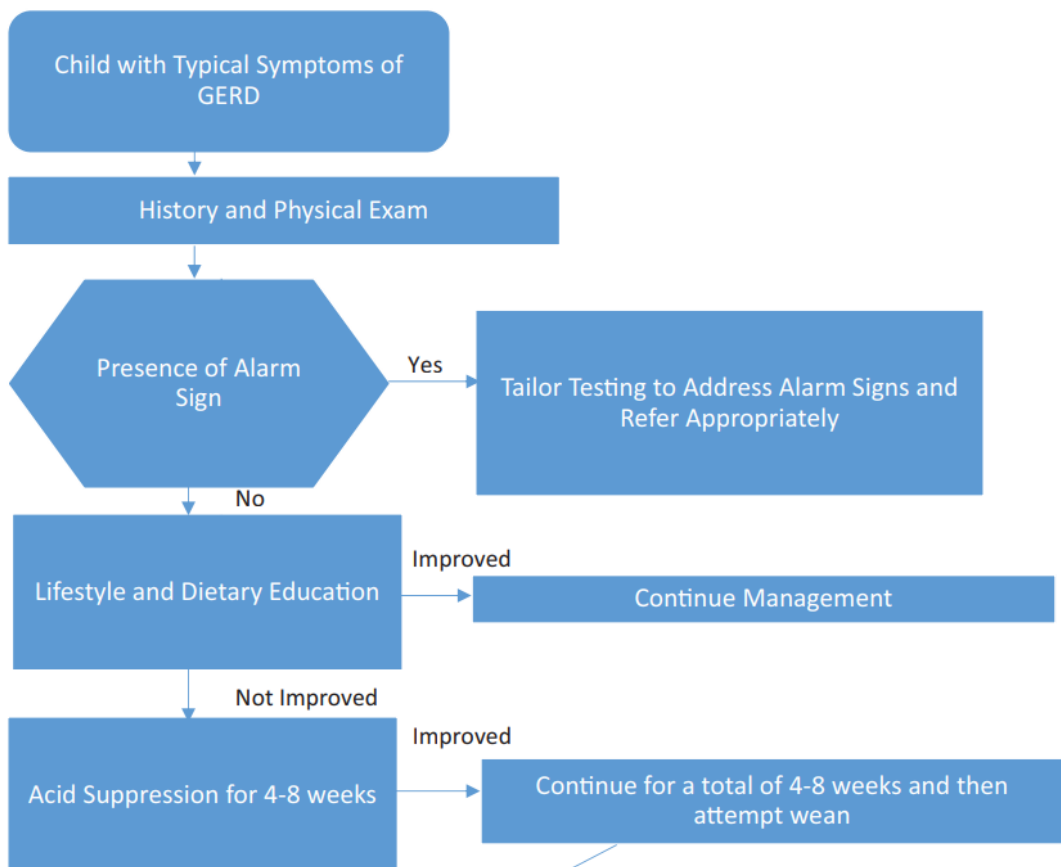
Child with Typical Symptoms of GERD

History and Physical Exam

Presence of Alarm Sign

Yes

Tailor Testing to Address Alarm Signs and Refer Appropriately

No

Lifestyle and Dietary Education

Improved

Continue Management

Not Improved

Improved

Acid Suppression for 4-8 weeks

Continue for a total of 4-8 weeks and then attempt wean